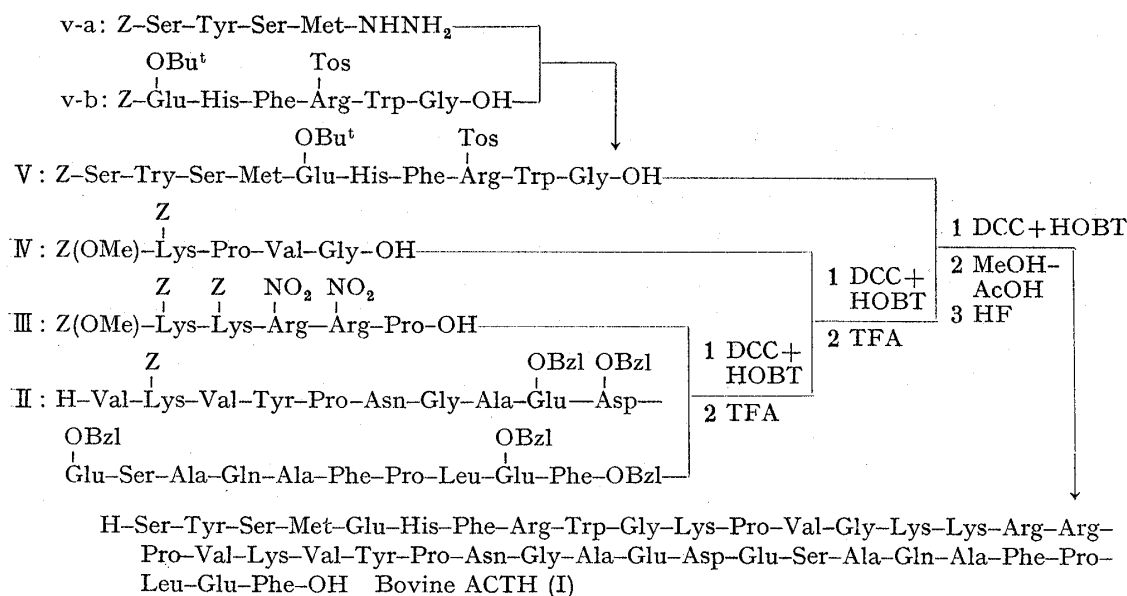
v-a: Z–Ser–Tyr–Ser–Met–NHNH$_2$

OBu$^t$ Tos

v-b: Z–Glu–His–Phe–Arg–Trp–Gly–OH

OBu$^t$ Tos

V: Z–Ser–Try–Ser–Met–Glu–His–Phe–Arg–Trp–Gly–OH

Z

IV: Z(OMe)–Lys–Pro–Val–Gly–OH

Z Z NO$_2$ NO$_2$

III: Z(OMe)–Lys–Lys–Arg–Arg–Pro–OH

Z OBzl OBzl

II: H–Val–Lys–Val–Tyr–Pro–Asn–Gly–Ala–Glu–Asp–

OBzl OBzl

Glu–Ser–Ala–Gln–Ala–Phe–Pro–Leu–Glu–Phe–OBzl

1 DCC+ HOBT
2 TFA

1 DCC+ HOBT
2 TFA

1 DCC+HOBT
2 MeOH–AcOH
3 HF

H–Ser–Tyr–Ser–Met–Glu–His–Phe–Arg–Trp–Gly–Lys–Pro–Val–Gly–Lys–Lys–Arg–Arg–Pro–Val–Lys–Val–Tyr–Pro–Asn–Gly–Ala–Glu–Asp–Glu–Ser–Ala–Gln–Ala–Phe–Pro–Leu–Glu–Phe–OH Bovine ACTH (I)